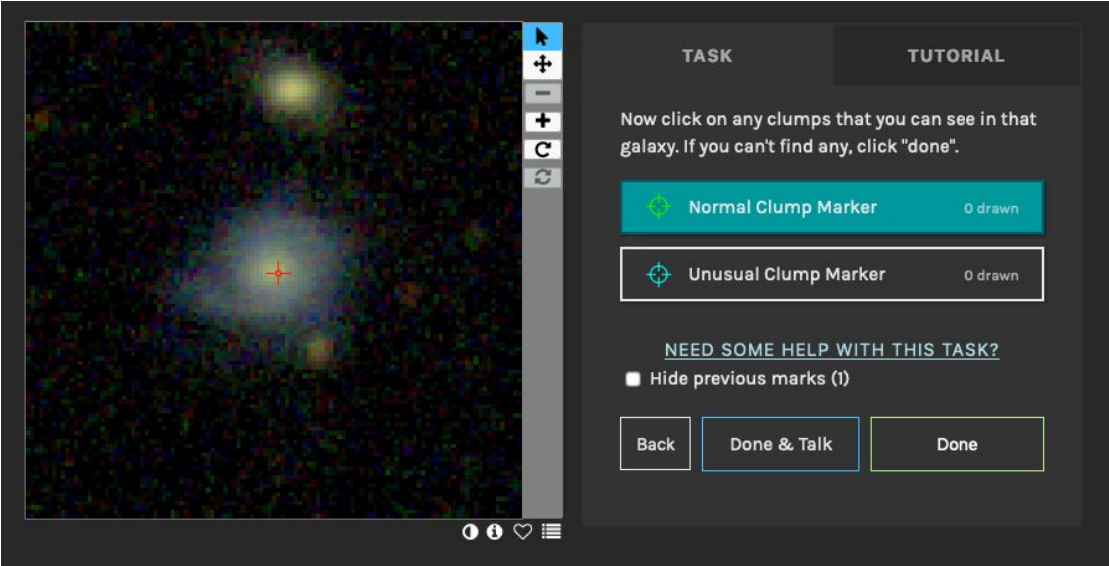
TASK

TUTORIAL

Now click on any clumps that you can see in that galaxy. If you can't find any, click "done".

Normal Clump Marker 0 drawn

Unusual Clump Marker 0 drawn

NEED SOME HELP WITH THIS TASK?

Hide previous marks (1)

Back

Done & Talk

Done